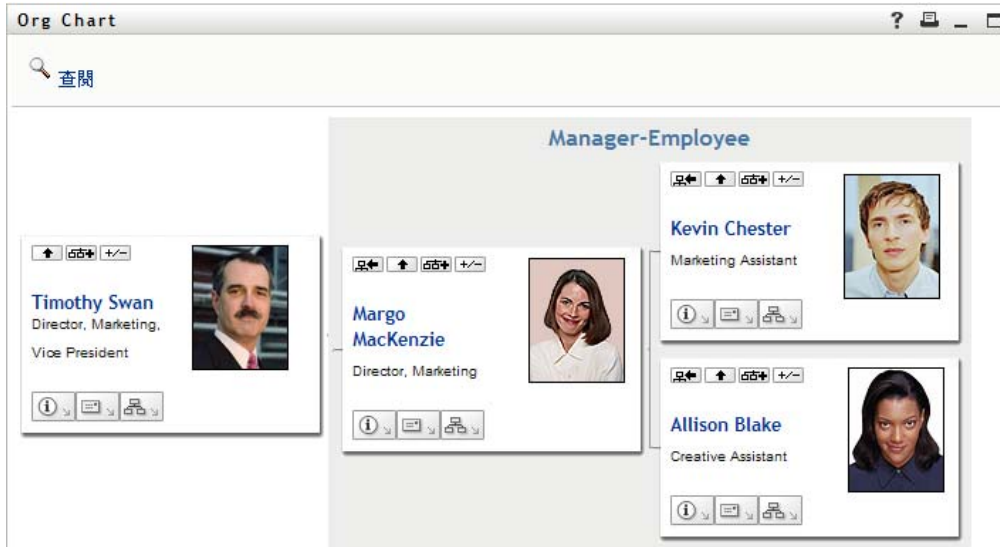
Org Chart

? _

查閱

Manager-Employee

+/−

Timothy Swan
Director, Marketing, Vice President

+/−

Margo MacKenzie
Director, Marketing

+/−

Kevin Chester
Marketing Assistant

+/−

Allison Blake
Creative Assistant